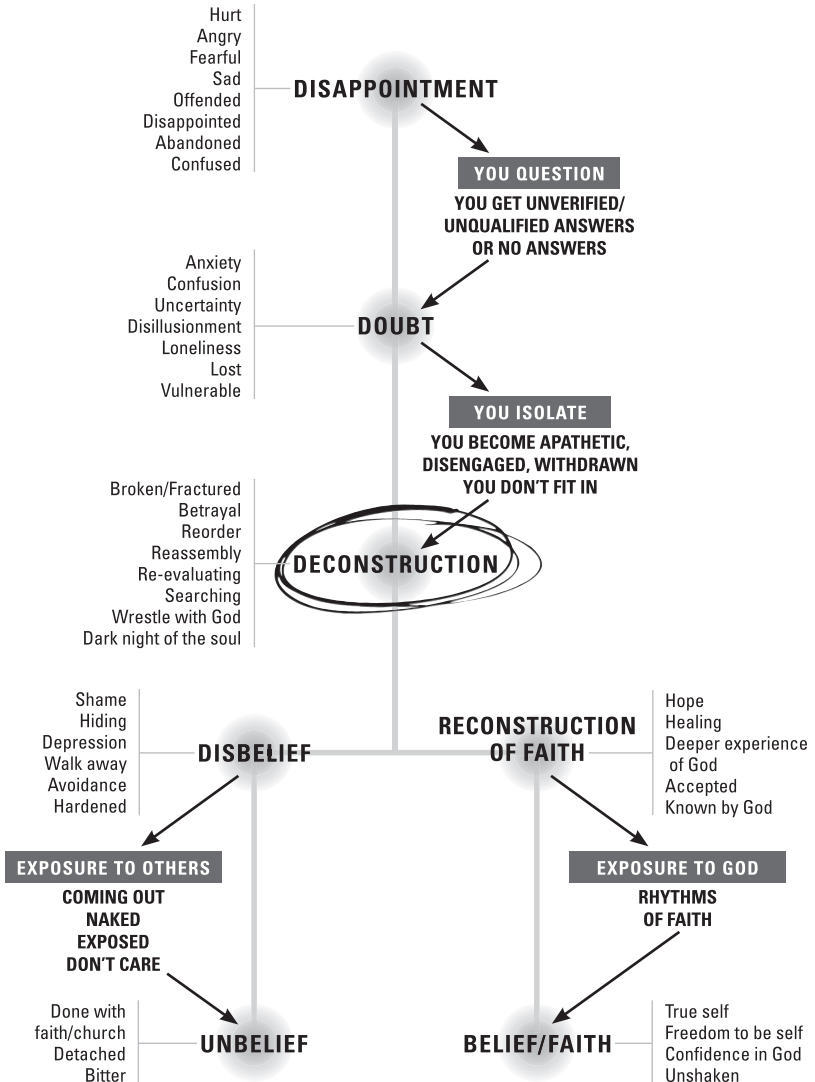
Hurt
Angry
Fearful
Sad
Offended
Disappointed
Abandoned
Confused

DISAPPOINTMENT

YOU QUESTION

YOU GET UNVERIFIED/ UNQUALIFIED ANSWERS OR NO ANSWERS

Anxiety
Confusion
Uncertainty
Disillusionment
Loneliness
Lost
Vulnerable

DOUBT

YOU ISOLATE

YOU BECOME APATHETIC, DISENGAGED, WITHDRAWN
YOU DON'T FIT IN

Broken/Fractured
Betrayal
Reorder
Reassembly
Re-evaluating
Searching
Wrestle with God
Dark night of the soul

DECONSTRUCTION

Shame
Hiding
Depression
Walk away
Avoidance
Hardened

DISBELIEF

RECONSTRUCTION OF FAITH

Hope
Healing
Deeper experience of God
Accepted
Known by God

EXPOSURE TO OTHERS

COMING OUT
NAKED
EXPOSED
DON'T CARE

EXPOSURE TO GOD

RHYTHMS OF FAITH

Done with faith/church
Detached
Bitter

UNBELIEF

BELIEF/FAITH

True self
Freedom to be self
Confidence in God
Unshaken